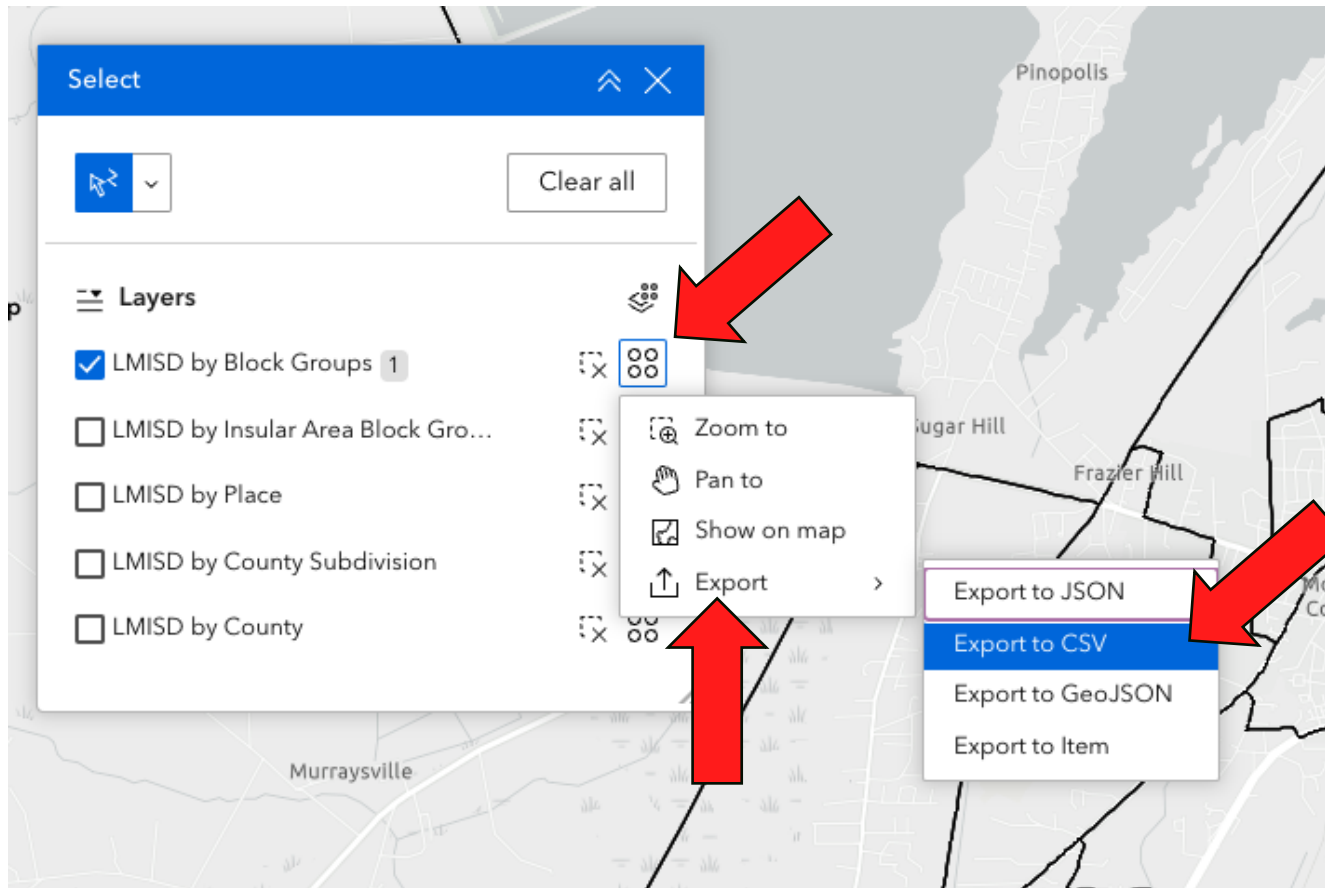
Select

Clear all

Layers

LMISD by Block Groups 1

LMISD by Insular Area Block Gro...

LMISD by Place

LMISD by County Subdivision

LMISD by County

Zoom to

Pan to

Show on map

Export

Export to JSON

Export to CSV

Export to GeoJSON

Export to Item

Pinopolis

Sugar Hill

Frazier Hill

Murraysville

p

Mo

Co